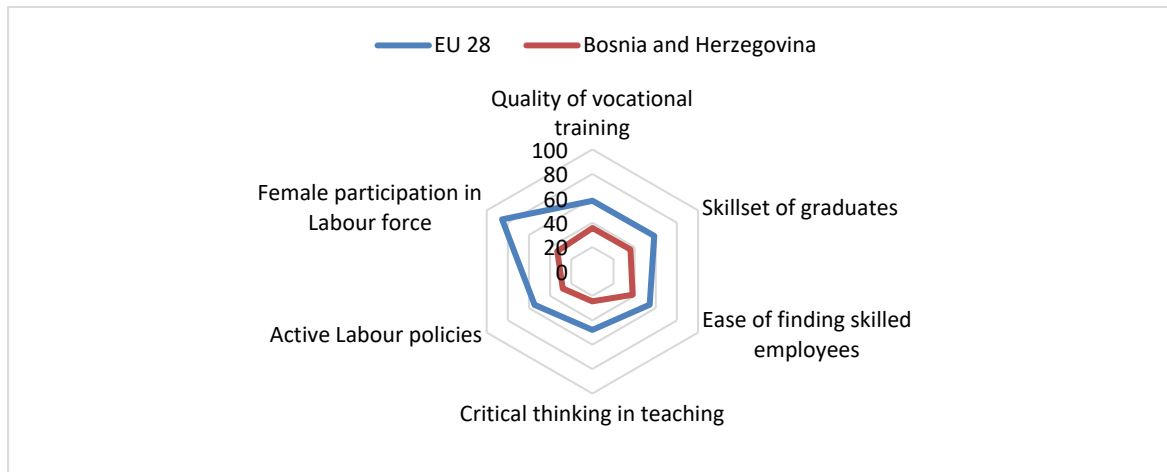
EU 28 Bosnia and Herzegovina

Quality of vocational training

100
80
60
40
20
0

Skillset of graduates

Ease of finding skilled employees

Critical thinking in teaching

Active Labour policies

Female participation in Labour force